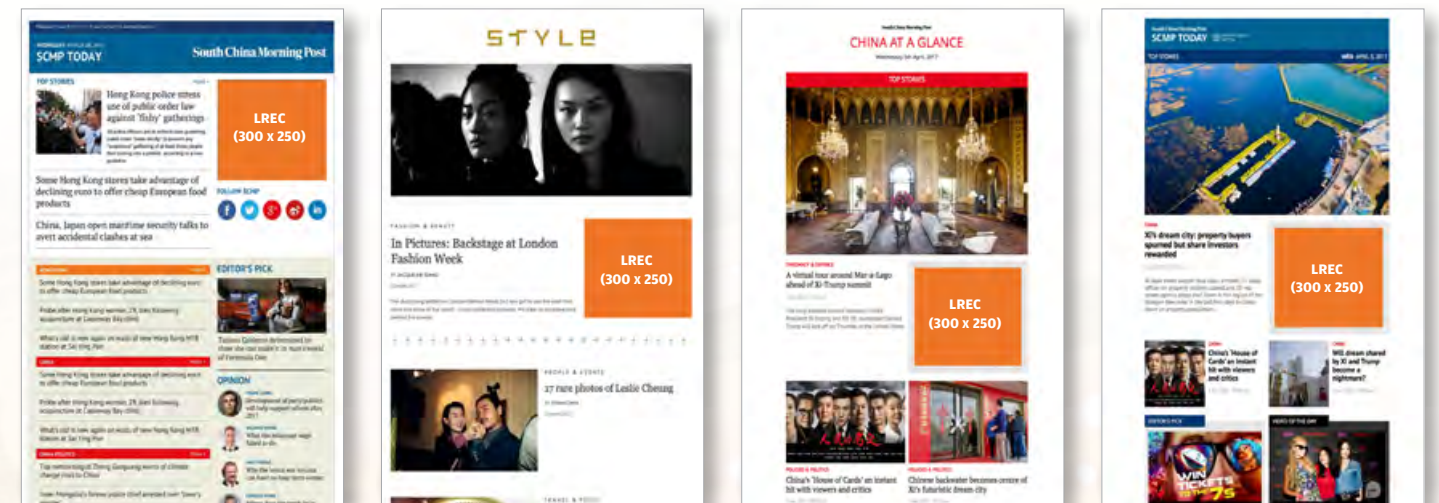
SCMP TODAY

South China Morning Post

TOP STORIES

Hong Kong police stress use of public order law against 'fishy' gatherings

Some Hong Kong stores take advantage of declining euro to offer cheap European food products

China, Japan open maritime security talks to avert accidental clashes at sea

LREC (300 x 250)

FOLLOW SCMP

EDITOR'S PICK

OPINION

STYLE

FASHION & BEAUTY

In Pictures: Backstage at London Fashion Week

LREC (300 x 250)

PEOPLE & EVENTS

27 rare photos of Leslie Cheung

South China Morning Post

CHINA AT A GLANCE

TOP STORIES

A virtual tour around Mar-a-Lago ahead of Xi-Trump summit

LREC (300 x 250)

China's 'House of Cards' an instant hit with viewers and critics

Chinese backwater becomes centre of Xi's futuristic dream city

South China Morning Post

SCMP TODAY

TOP STORIES

Xi's dream city: property buyers spurned but share investors rewarded

LREC (300 x 250)

China's 'House of Cards' an instant hit with viewers and critics

Will dream shared by Xi and Trump become a nightmare?

EDITOR'S PICK

VIDEO OF THE DAY